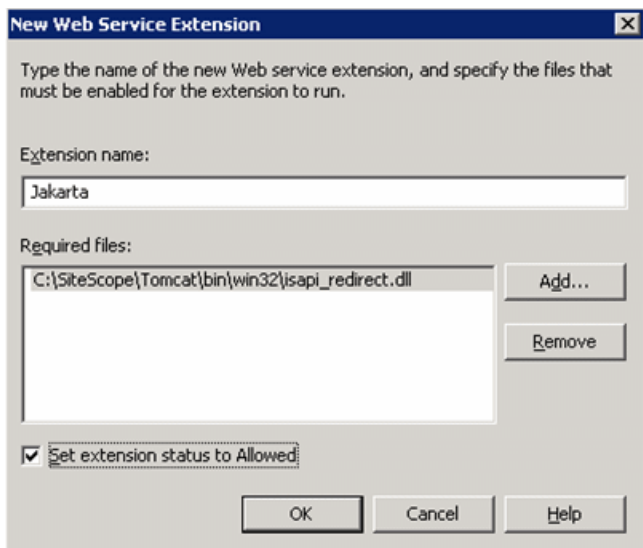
New Web Service Extension

Type the name of the new Web service extension, and specify the files that must be enabled for the extension to run.

Extension name:

Jakarta

Required files:

C:\SiteScope\Tomcat\bin\win32\isapi_redirect.dll

Add...

Remove

Set extension status to Allowed

OK

Cancel

Help